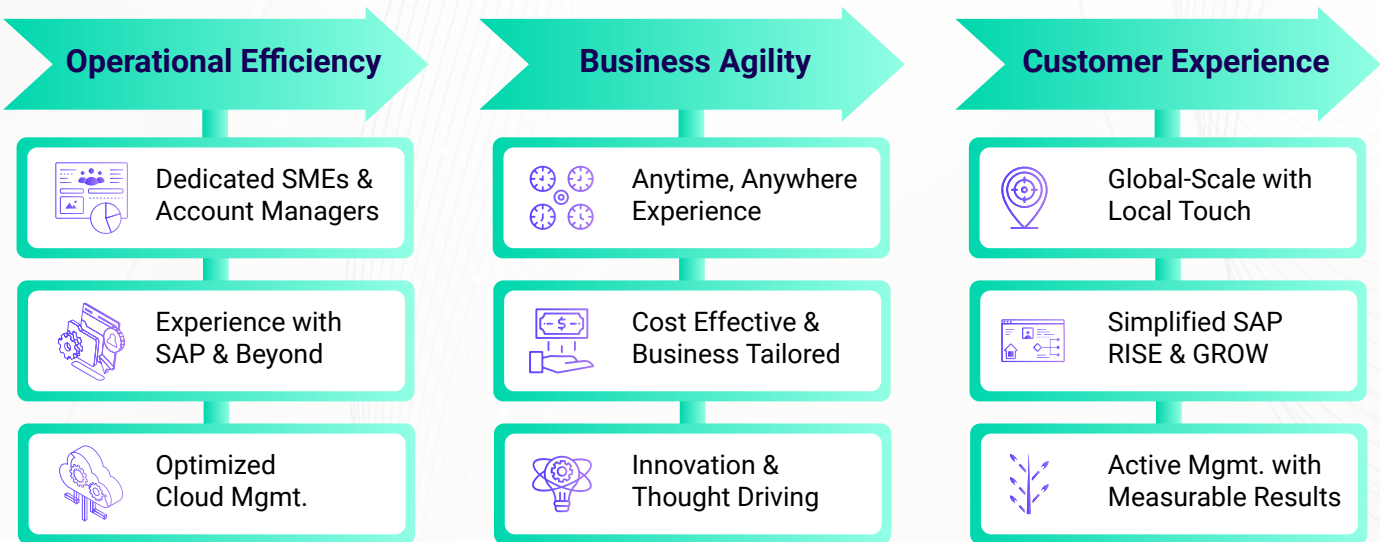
Operational Efficiency

Dedicated SMEs & Account Managers

Experience with SAP & Beyond

Optimized Cloud Mgmt.

Business Agility

Anytime, Anywhere Experience

Cost Effective & Business Tailored

Innovation & Thought Driving

Customer Experience

Global-Scale with Local Touch

Simplified SAP RISE & GROW

Active Mgmt. with Measurable Results